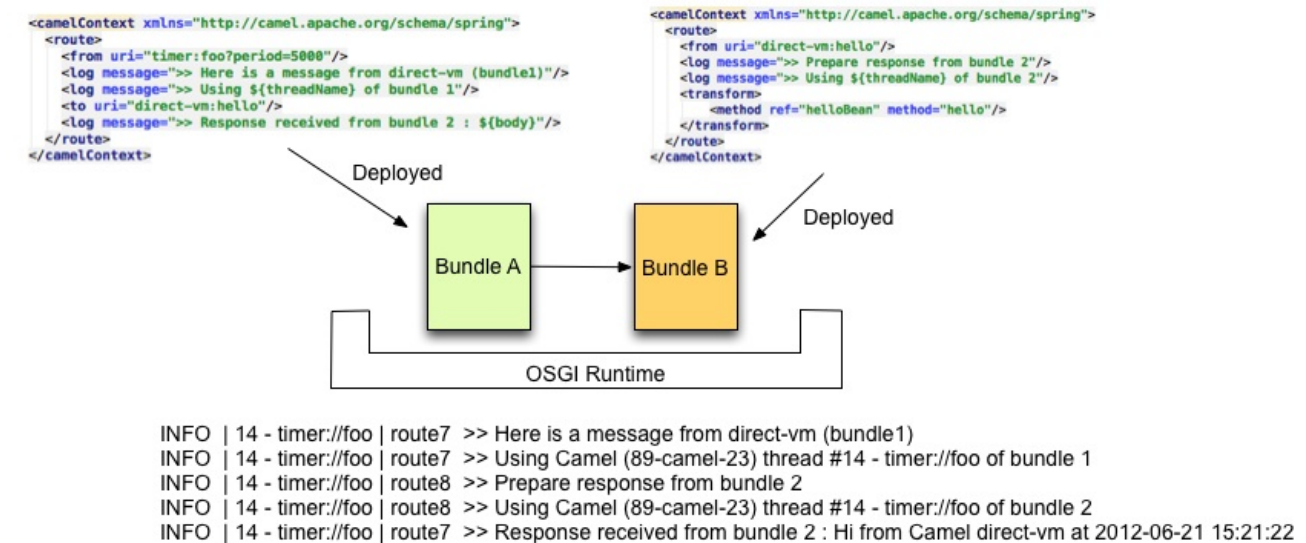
<camelContext xmlns="http://camel.apache.org/schema/spring">
<route>
<from uri="timer:foo?period=5000"/>
<log message=">> Here is a message from direct-vm (bundle1)"/>
<log message=">> Using ${threadName} of bundle 1"/>
<to uri="direct-vm:hello"/>
<log message=">> Response received from bundle 2 : ${body}"/>
</route>
</camelContext>

<camelContext xmlns="http://camel.apache.org/schema/spring">
<route>
<from uri="direct-vm:hello"/>
<log message=">> Prepare response from bundle 2"/>
<log message=">> Using ${threadName} of bundle 2"/>
<transform>
<method ref="helloBean" method="hello"/>
</transform>
</route>
</camelContext>

Deployed

Deployed

Bundle A

Bundle B

OSGI Runtime

INFO | 14 - timer://foo | route7 >> Here is a message from direct-vm (bundle1)
INFO | 14 - timer://foo | route7 >> Using Camel (89-camel-23) thread #14 - timer://foo of bundle 1
INFO | 14 - timer://foo | route8 >> Prepare response from bundle 2
INFO | 14 - timer://foo | route8 >> Using Camel (89-camel-23) thread #14 - timer://foo of bundle 2
INFO | 14 - timer://foo | route7 >> Response received from bundle 2 : Hi from Camel direct-vm at 2012-06-21 15:21:22